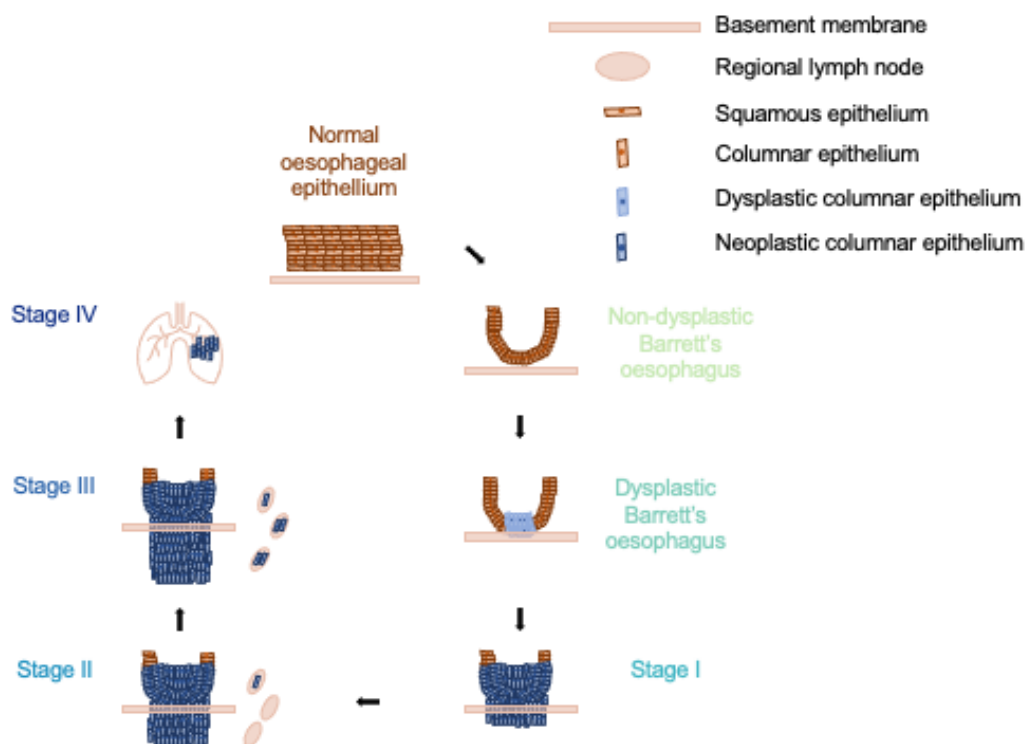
Basement membrane
Regional lymph node
Squamous epithelium
Columnar epithelium
Dysplastic columnar epithelium
Neoplastic columnar epithelium

Normal oesophageal epithellium

Stage IV

Non-dysplastic Barrett's oesophagus

Stage III

Dysplastic Barrett's oesophagus

Stage II

Stage I